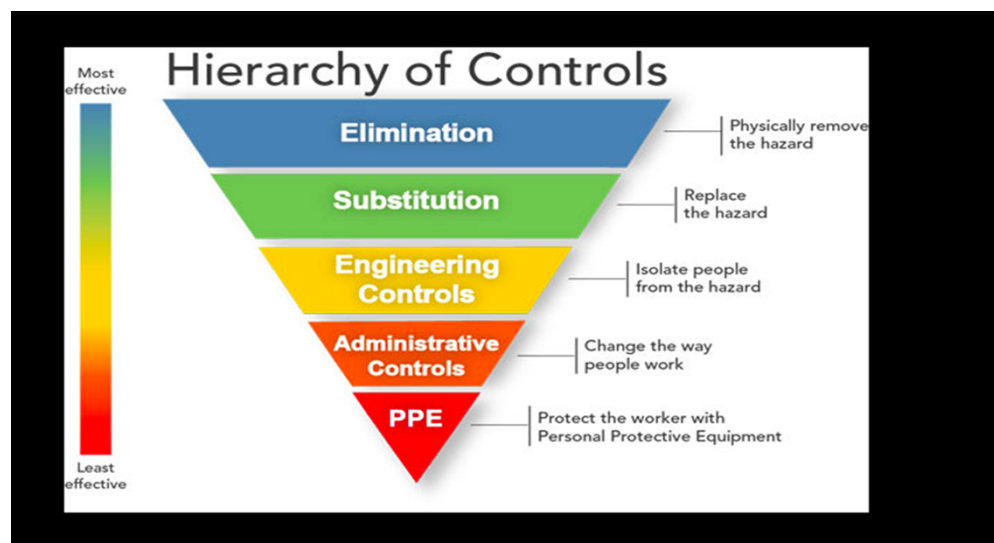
Hierarchy of Controls

Most effective

Least effective

Elimination

Physically remove the hazard

Substitution

Replace the hazard

Engineering Controls

Isolate people from the hazard

Administrative Controls

Change the way people work

PPE

Protect the worker with Personal Protective Equipment